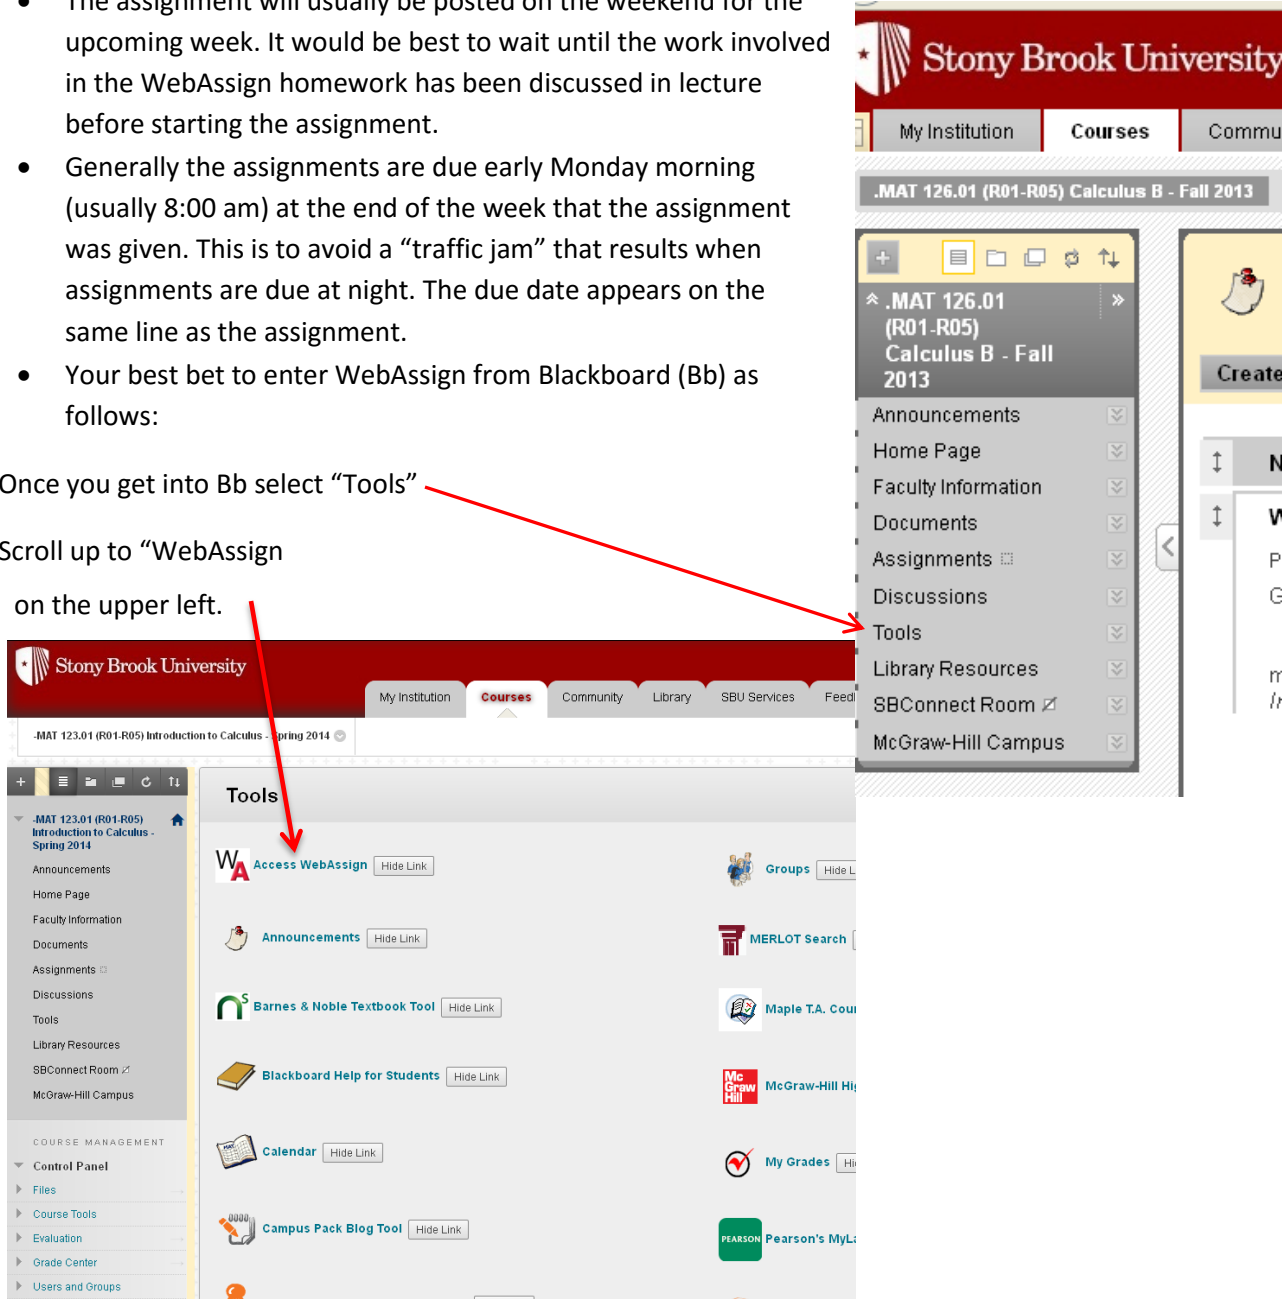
- The assignment will usually be posted on the weekend for the upcoming week. It would be best to wait until the work involved in the WebAssign homework has been discussed in lecture before starting the assignment.
- Generally the assignments are due early Monday morning (usually 8:00 am) at the end of the week that the assignment was given. This is to avoid a “traffic jam” that results when assignments are due at night. The due date appears on the same line as the assignment.
- Your best bet to enter WebAssign from Blackboard (Bb) as follows:

Once you get into Bb select “Tools”

Scroll up to “WebAssign

on the upper left.

Stony Brook University

My Institution | Courses | Commu

.MAT 126.01 (R01-R05) Calculus B - Fall 2013

.MAT 126.01 (R01-R05) Calculus B - Fall 2013

Announcements
Home Page
Faculty Information
Documents
Assignments
Discussions
Tools
Library Resources
SBConnect Room
McGraw-Hill Campus

Create

N
W
P
G
m
/r

Stony Brook University

My Institution | Courses | Community | Library | SBU Services | Feed

-MAT 123.01 (R01-R05) Introduction to Calculus - Spring 2014

-MAT 123.01 (R01-R05) Introduction to Calculus - Spring 2014

Announcements
Home Page
Faculty Information
Documents
Assignments
Discussions
Tools
Library Resources
SBConnect Room
McGraw-Hill Campus

COURSE MANAGEMENT
Control Panel
Files
Course Tools
Evaluation
Grade Center
Users and Groups

Tools

Access WebAssign | Hide Link
Announcements | Hide Link
Barnes & Noble Textbook Tool | Hide Link
Blackboard Help for Students | Hide Link
Calendar | Hide Link
Campus Pack Blog Tool | Hide Link

Groups | Hide L
MERLOT Search
Maple T.A. Cou
McGraw-Hill Hi
My Grades | Hi
PEARSON Pearson's MyL